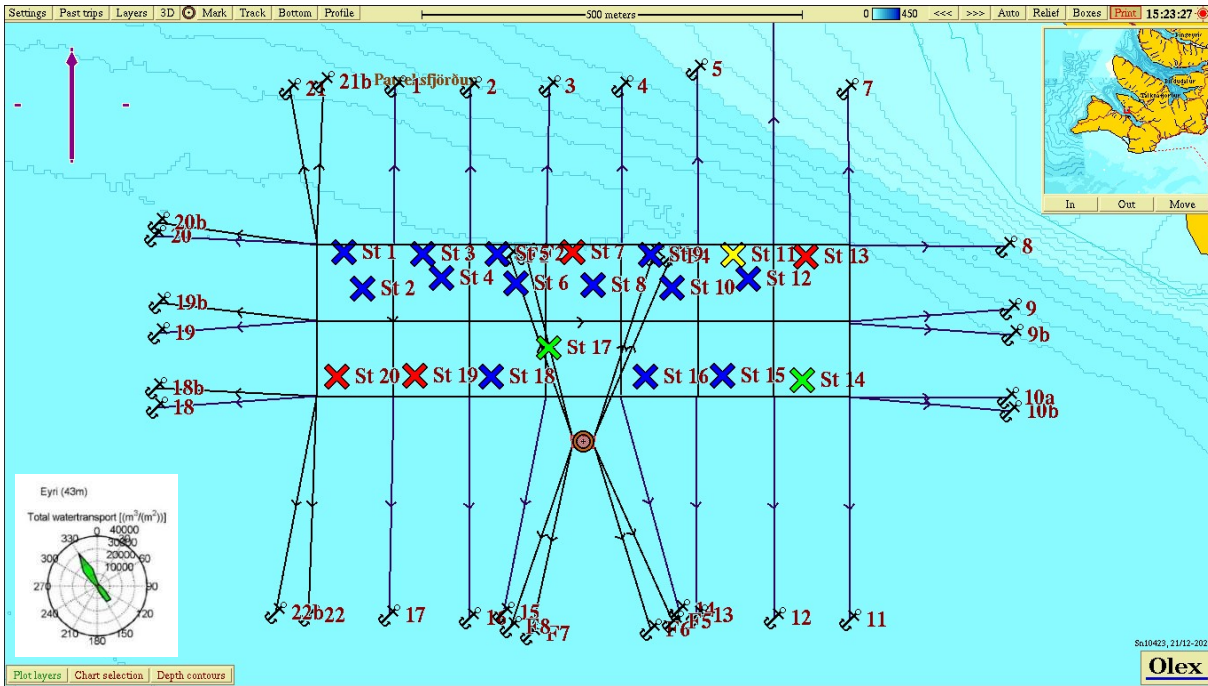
Settings Past trips Layers 3D Mark Track Bottom Profile 500 meters 0 450 <<< >>> Auto Relief Boxes Print 15:23:27

In Out Move

21 21b Patreksfjörður 1 2 3 4 5 7

20b 20 St 1 St 3 SF5 St 7 St9 St14 St 11 St 13 8
St 2 St 4 St 6 St 8 St 10 St 12
19b 9
19 9b
St 17
18b St 20 St 19 St 18 St 16 St 15 St 14 10a
18 10b

Eyri (43m)
Total watertransport $[(m^3/(m^2)]$
40000
30000
20000
10000
330 30 300 60 270 90 240 120 210 150 180

22b 22 17 16 15 F8 F7 F6 F5 14 13 12 11

Sn10423, 21/12-202

Plot layers Chart selection Depth contours

Olex